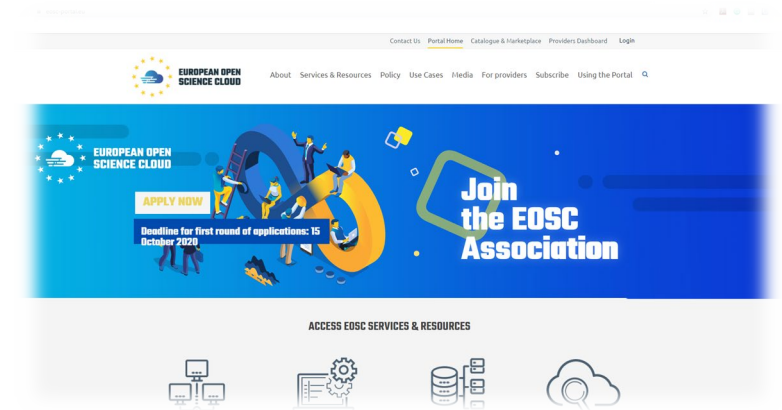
Contact Us Portal Home Catalogue & Marketplace Providers Dashboard Login

EUROPEAN OPEN SCIENCE CLOUD

About Services & Resources Policy Use Cases Media For providers Subscribe Using the Portal

EUROPEAN OPEN SCIENCE CLOUD

APPLY NOW

Deadline for first round of applications: 15 October 2020

Join the EOSC Association

ACCESS EOSC SERVICES & RESOURCES